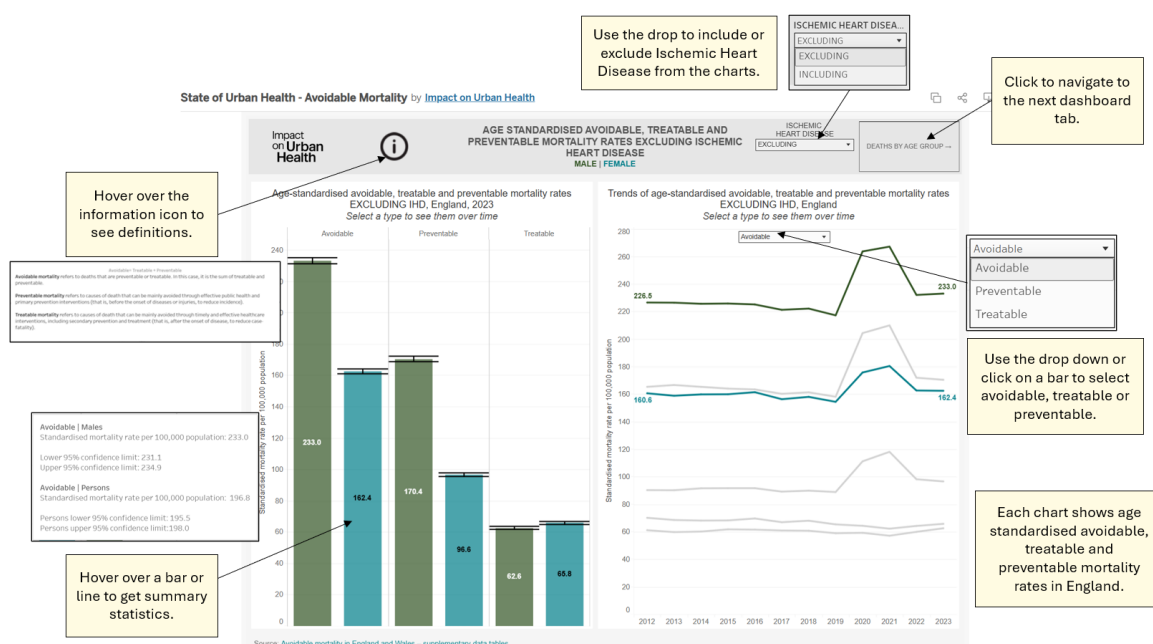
Use the drop to include or exclude Ischemic Heart Disease from the charts.

ISCHEMIC HEART DISEA...
EXCLUDING
EXCLUDING
INCLUDING

Click to navigate to the next dashboard tab.

State of Urban Health - Avoidable Mortality by Impact on Urban Health

Impact on Urban Health

AGE STANDARDISED AVOIDABLE, TREATABLE AND PREVENTABLE MORTALITY RATES EXCLUDING ISCHEMIC HEART DISEASE
MALE | FEMALE

ISCHEMIC HEART DISEASE
EXCLUDING

DEATHS BY AGE GROUP →

Hover over the information icon to see definitions.

Avoidable | Treatable | Preventable
Avoidable mortality refers to deaths that are preventable or treatable. In this case, it is the sum of treatable and preventable.
Preventable mortality refers to causes of death that can be mainly avoided through effective public health and primary prevention interventions (that is, before the onset of diseases or injuries, to reduce incidence).
Treatable mortality refers to causes of death that can be mainly avoided through timely and effective healthcare interventions, including secondary prevention and treatment (that is, after the onset of disease, to reduce case-fatality).

Age-standardised avoidable, treatable and preventable mortality rates
EXCLUDING IHD, England, 2023
Select a type to see them over time

Avoidable | Preventable | Treatable

Standardised mortality rate per 100,000 population

240
220
200
180
160
140
120
100
80
60
40
20
0

233.0
162.4
170.4
96.6
62.6
65.8

Avoidable | Males
Standardised mortality rate per 100,000 population: 233.0

Lower 95% confidence limit: 231.1
Upper 95% confidence limit: 234.9

Avoidable | Persons
Standardised mortality rate per 100,000 population: 196.8

Persons lower 95% confidence limit: 195.5
Persons upper 95% confidence limit:198.0

Hover over a bar or line to get summary statistics.

Trends of age-standardised avoidable, treatable and preventable mortality rates
EXCLUDING IHD, England
Select a type to see them over time

Avoidable

Avoidable
Avoidable
Preventable
Treatable

280
260
240
220
200
180
160
140
120
100
80
60
40
20
0

226.5
233.0
160.6
162.4

Standardised mortality rate per 100,000 population

2012 2013 2014 2015 2016 2017 2018 2019 2020 2021 2022 2023

Use the drop down or click on a bar to select avoidable, treatable or preventable.

Each chart shows age standardised avoidable, treatable and preventable mortality rates in England.

Source: Avoidable mortality in England and Wales - supplementary data tables